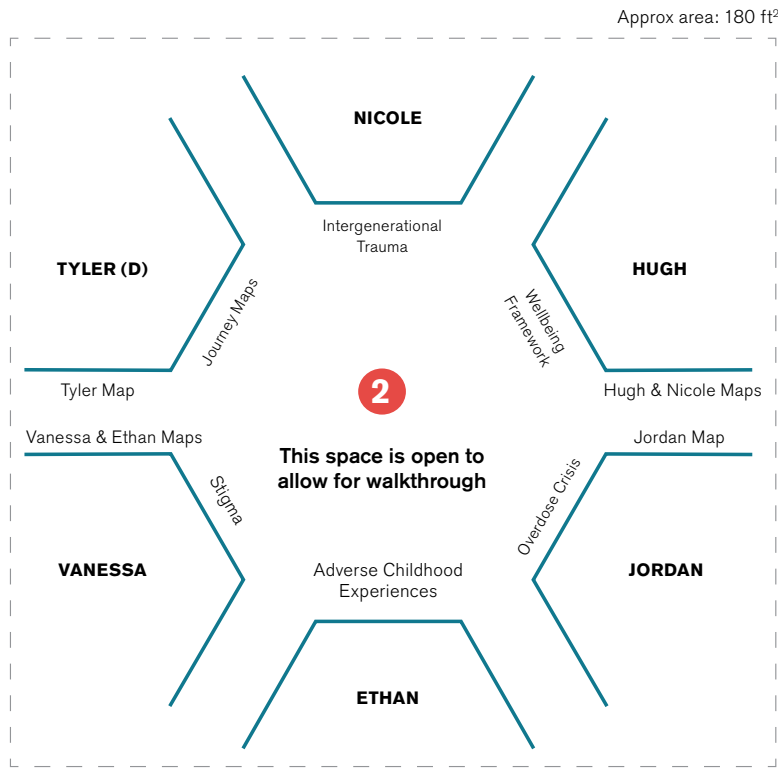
Approx area: 180 ft$^2$

NICOLE

Intergenerational Trauma

TYLER (D)

Journey Maps

HUGH

Wellbeing Framework

Tyler Map

2

Hugh & Nicole Maps

Vanessa & Ethan Maps

This space is open to allow for walkthrough

Jordan Map

Stigma

Overdose Crisis

VANESSA

Adverse Childhood Experiences

JORDAN

ETHAN